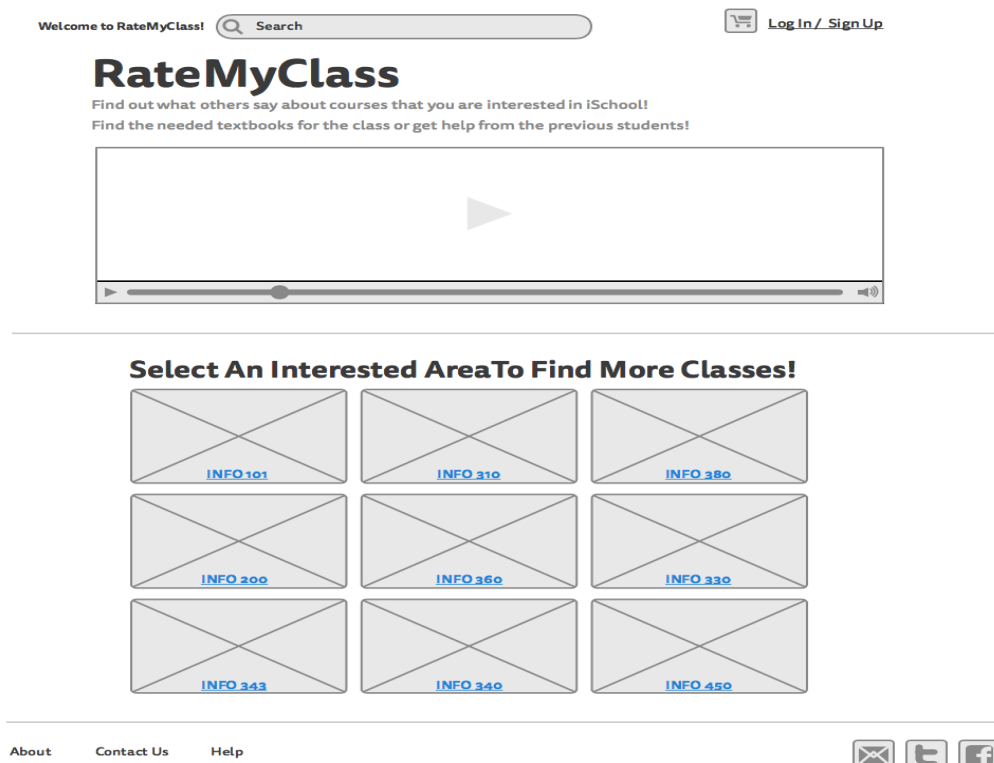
Welcome to RateMyClass! Search

Log In / Sign Up

RateMyClass

Find out what others say about courses that you are interested in iSchool!

Find the needed textbooks for the class or get help from the previous students!

Select An Interested AreaTo Find More Classes!

INFO 101

INFO 310

INFO 380

INFO 200

INFO 360

INFO 330

INFO 343

INFO 340

INFO 450

About Contact Us Help